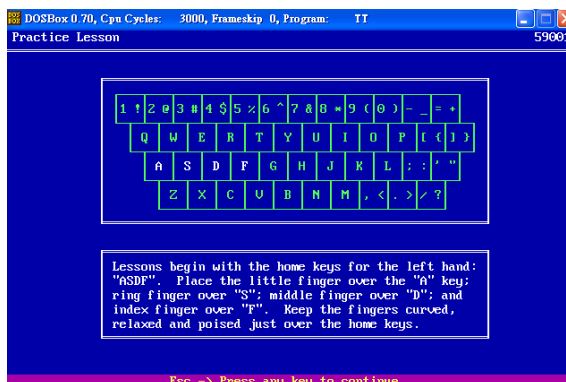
DOSBox 0.70, Cpu Cycles: 3000, Frameskip 0, Program: TT

Practice Lesson 5900

| 1 ! | 2 @ | 3 # | 4 $ | 5 % | 6 ^ | 7 & | 8 * | 9 ( | 0 ) | - _ | = + |
|---|---|---|---|---|---|---|---|---|---|---|---|
| Q | W | E | R | T | Y | U | I | O | P | [ { | ] } |
| A | S | D | F | G | H | J | K | L | ; : | ' " | |
| Z | X | C | V | B | N | M | , < | . > | / ? | | |

Lessons begin with the home keys for the left hand: "ASDF". Place the little finger over the "A" key; ring finger over "S"; middle finger over "D"; and index finger over "F". Keep the fingers curved, relaxed and poised just over the home keys.

Esc -> Press any key to continue